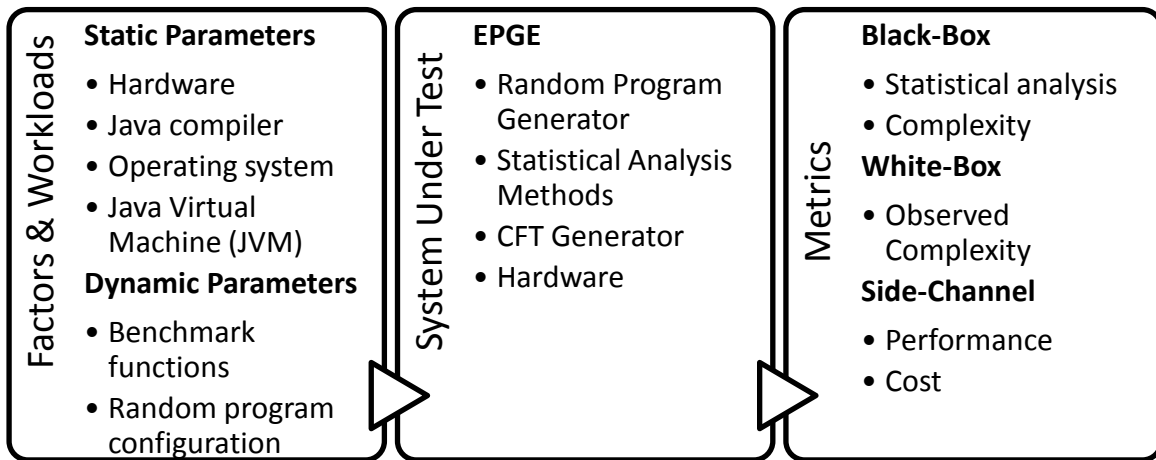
Factors & Workloads

**Static Parameters**

• Hardware
• Java compiler
• Operating system
• Java Virtual Machine (JVM)

**Dynamic Parameters**

• Benchmark functions
• Random program configuration

System Under Test

**EPGE**

• Random Program Generator
• Statistical Analysis Methods
• CFT Generator
• Hardware

Metrics

**Black-Box**

• Statistical analysis
• Complexity

**White-Box**

• Observed Complexity

**Side-Channel**

• Performance
• Cost